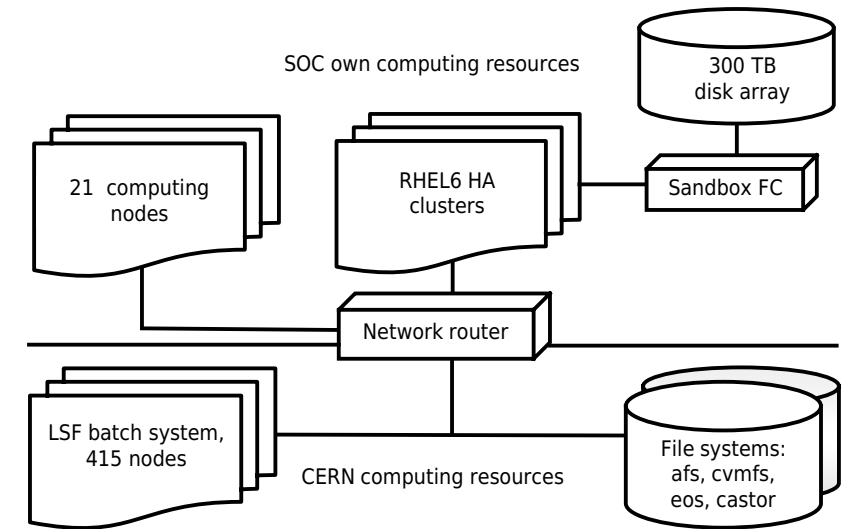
SOC own computing resources

300 TB disk array

21 computing nodes

RHEL6 HA clusters

Sandbox FC

Network router

LSF batch system, 415 nodes

CERN computing resources

File systems: afs, cvmfs, eos, castor